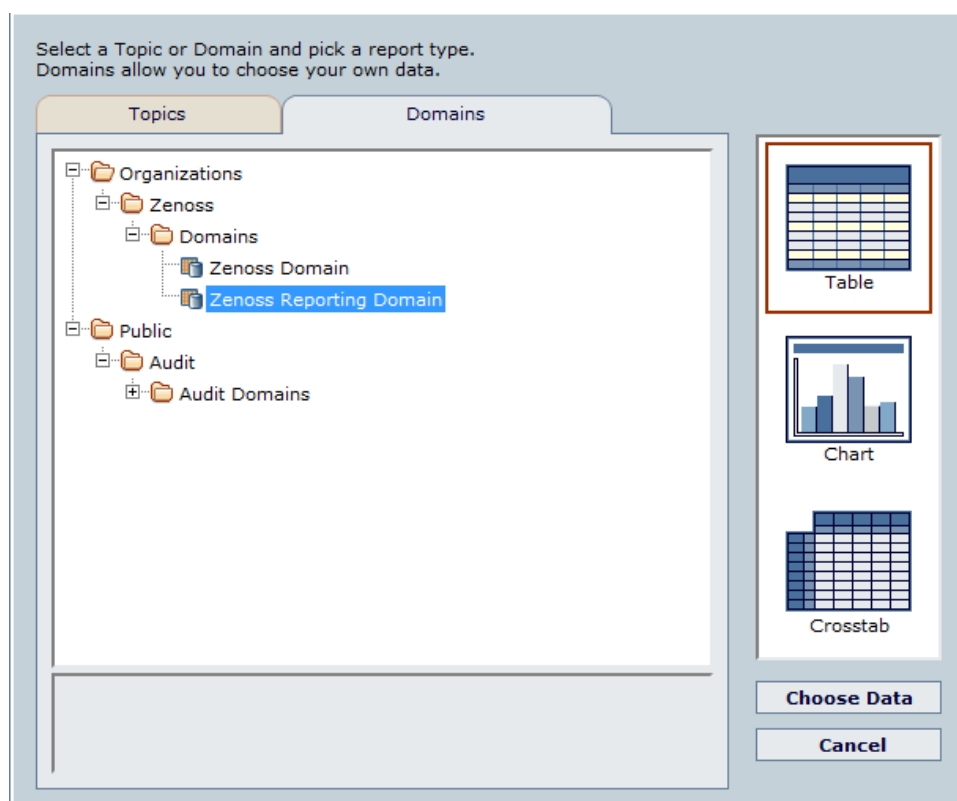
Select a Topic or Domain and pick a report type.
Domains allow you to choose your own data.

Topics

Domains

Organizations

Zenoss

Domains

Zenoss Domain

Zenoss Reporting Domain

Public

Audit

Audit Domains

Table

Chart

Crosstab

Choose Data

Cancel